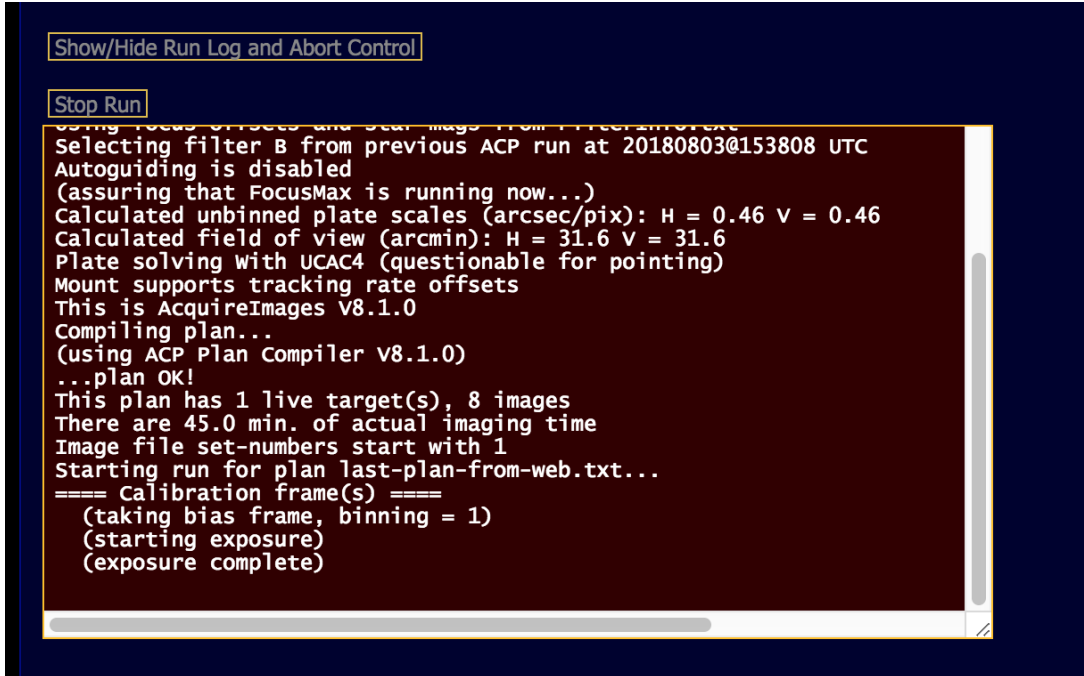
Show/Hide Run Log and Abort Control

Stop Run

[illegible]
Selecting filter B from previous ACP run at 20180803@153808 UTC
Autoguiding is disabled
(assuring that FocusMax is running now...)
Calculated unbinned plate scales (arcsec/pix): H = 0.46 V = 0.46
Calculated field of view (arcmin): H = 31.6 V = 31.6
Plate solving With UCAC4 (questionable for pointing)
Mount supports tracking rate offsets
This is AcquireImages V8.1.0
Compiling plan...
(using ACP Plan Compiler V8.1.0)
...plan OK!
This plan has 1 live target(s), 8 images
There are 45.0 min. of actual imaging time
Image file set-numbers start with 1
Starting run for plan last-plan-from-web.txt...
==== Calibration frame(s) ====
(taking bias frame, binning = 1)
(starting exposure)
(exposure complete)